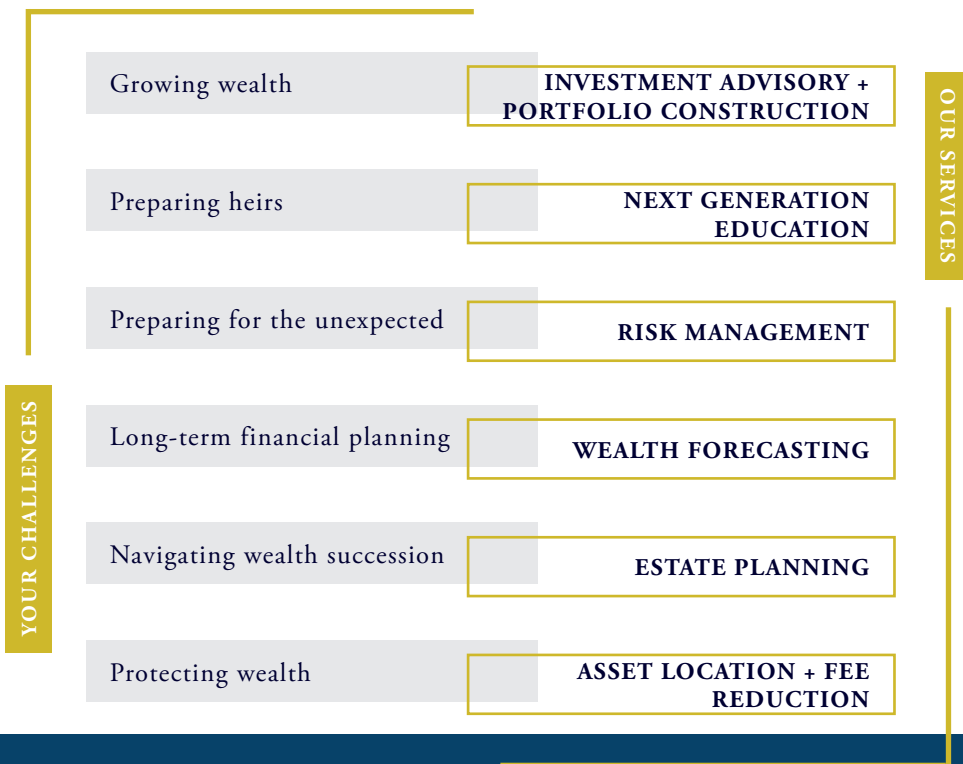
YOUR CHALLENGES

Growing wealth

Preparing heirs

Preparing for the unexpected

Long-term financial planning

Navigating wealth succession

Protecting wealth

OUR SERVICES

INVESTMENT ADVISORY + PORTFOLIO CONSTRUCTION

NEXT GENERATION EDUCATION

RISK MANAGEMENT

WEALTH FORECASTING

ESTATE PLANNING

ASSET LOCATION + FEE REDUCTION